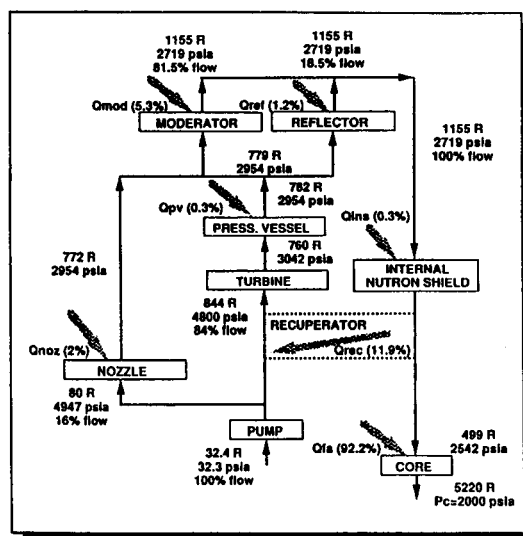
1155 R
2719 psia
81.5% flow

1155 R
2719 psia
18.5% flow

Qmod (5.3%)

MODERATOR

Qref (1.2%)

REFLECTOR

1155 R
2719 psia
100% flow

779 R
2954 psia

Qpv (0.3%)

782 R
2954 psia

PRESS. VESSEL

Qins (0.3%)

772 R
2954 psia

760 R
3042 psia

TURBINE

INTERNAL NUTRON SHIELD

844 R
4800 psia
84% flow

RECUPERATOR

Qrec (11.9%)

Qnoz (2%)

NOZZLE

80 R
4947 psia
16% flow

PUMP

32.4 R
32.3 psia
100% flow

Qfa (92.2%)

499 R
2542 psia

CORE

5220 R
Pc=2000 psia